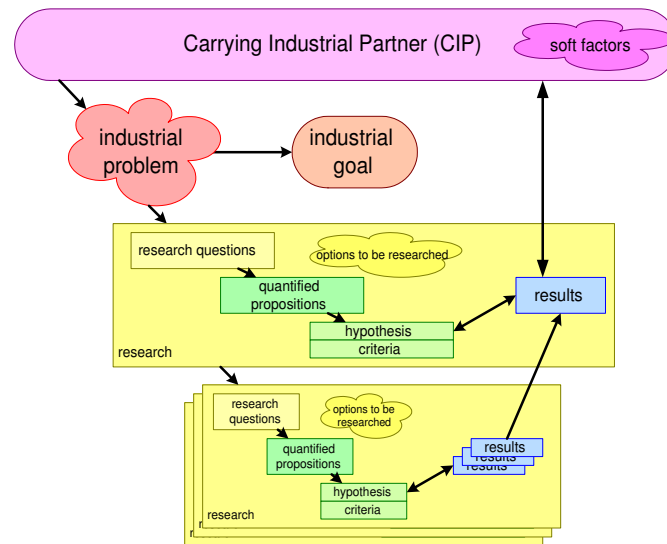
Carrying Industrial Partner (CIP)

soft factors

industrial problem

industrial goal

research questions

options to be researched

quantified propositions

hypothesis

criteria

results

research

research questions

options to be researched

quantified propositions

hypothesis

criteria

results

results

results

research